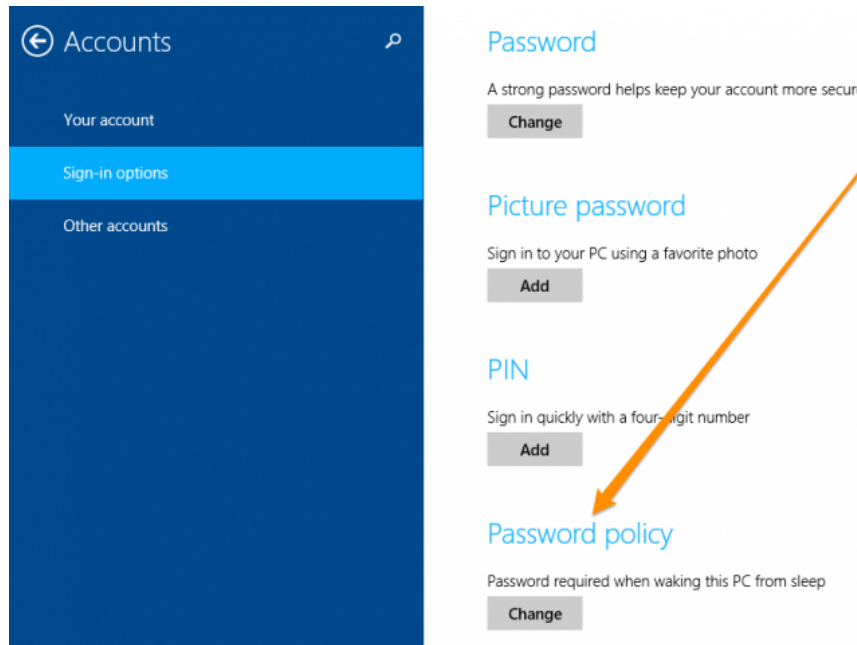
Accounts

Your account

Sign-in options

Other accounts

Password

A strong password helps keep your account more secur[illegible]

Change

Picture password

Sign in to your PC using a favorite photo

Add

PIN

Sign in quickly with a four-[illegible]igit number

Add

Password policy

Password required when waking this PC from sleep

Change